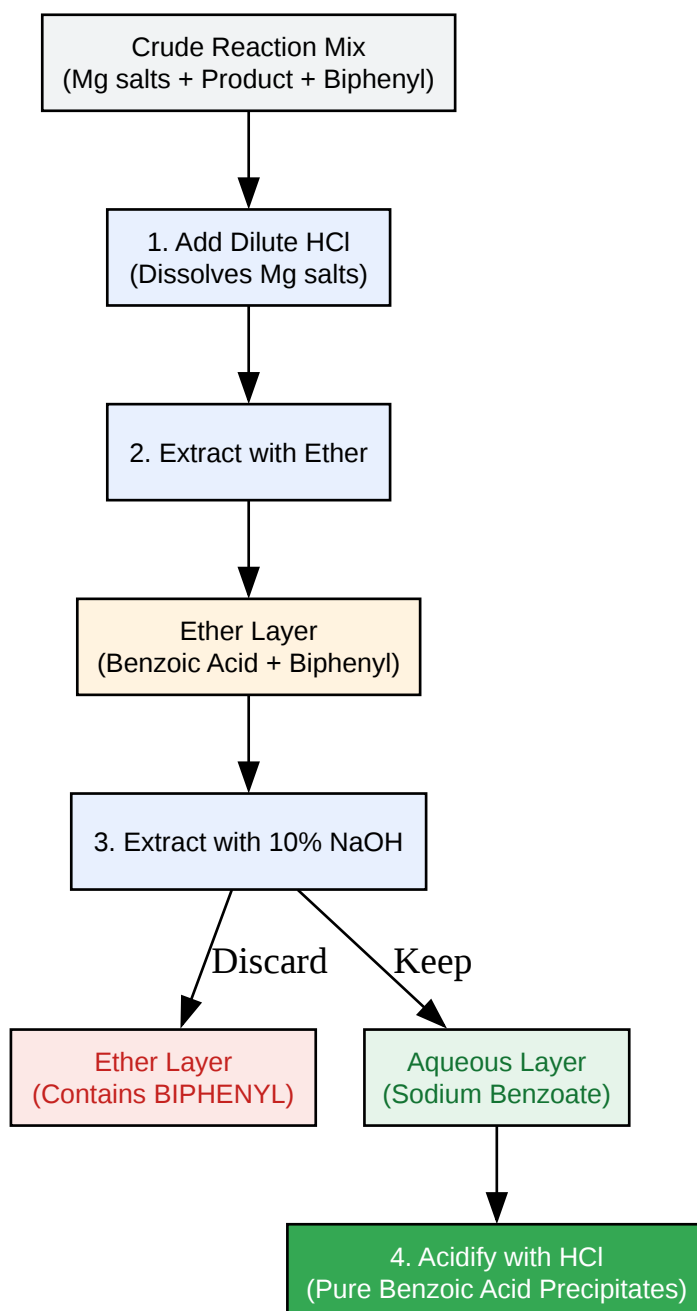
Crude Reaction Mix
(Mg salts + Product + Biphenyl)

1. Add Dilute HCl
(Dissolves Mg salts)

2. Extract with Ether

Ether Layer
(Benzoic Acid + Biphenyl)

3. Extract with 10% NaOH

Discard

Keep

Ether Layer
(Contains BIPHENYL)

Aqueous Layer
(Sodium Benzoate)

4. Acidify with HCl
(Pure Benzoic Acid Precipitates)